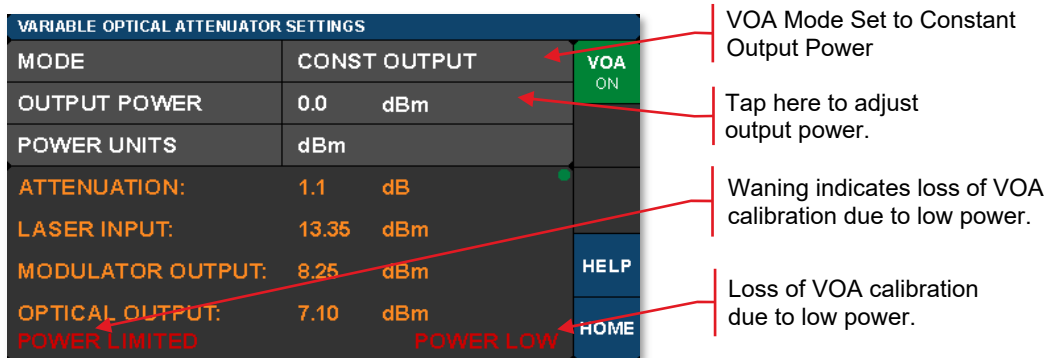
VARIABLE OPTICAL ATTENUATOR SETTINGS

| | |
|---|---|
| MODE | CONST OUTPUT |
| OUTPUT POWER | 0.0 dBm |
| POWER UNITS | dBm |

VOA
ON

ATTENUATION: 1.1 dB
LASER INPUT: 13.35 dBm
MODULATOR OUTPUT: 8.25 dBm
OPTICAL OUTPUT: 7.10 dBm
POWER LIMITED POWER LOW

HELP
HOME

VOA Mode Set to Constant Output Power

Tap here to adjust output power.

Waning indicates loss of VOA calibration due to low power.

Loss of VOA calibration due to low power.